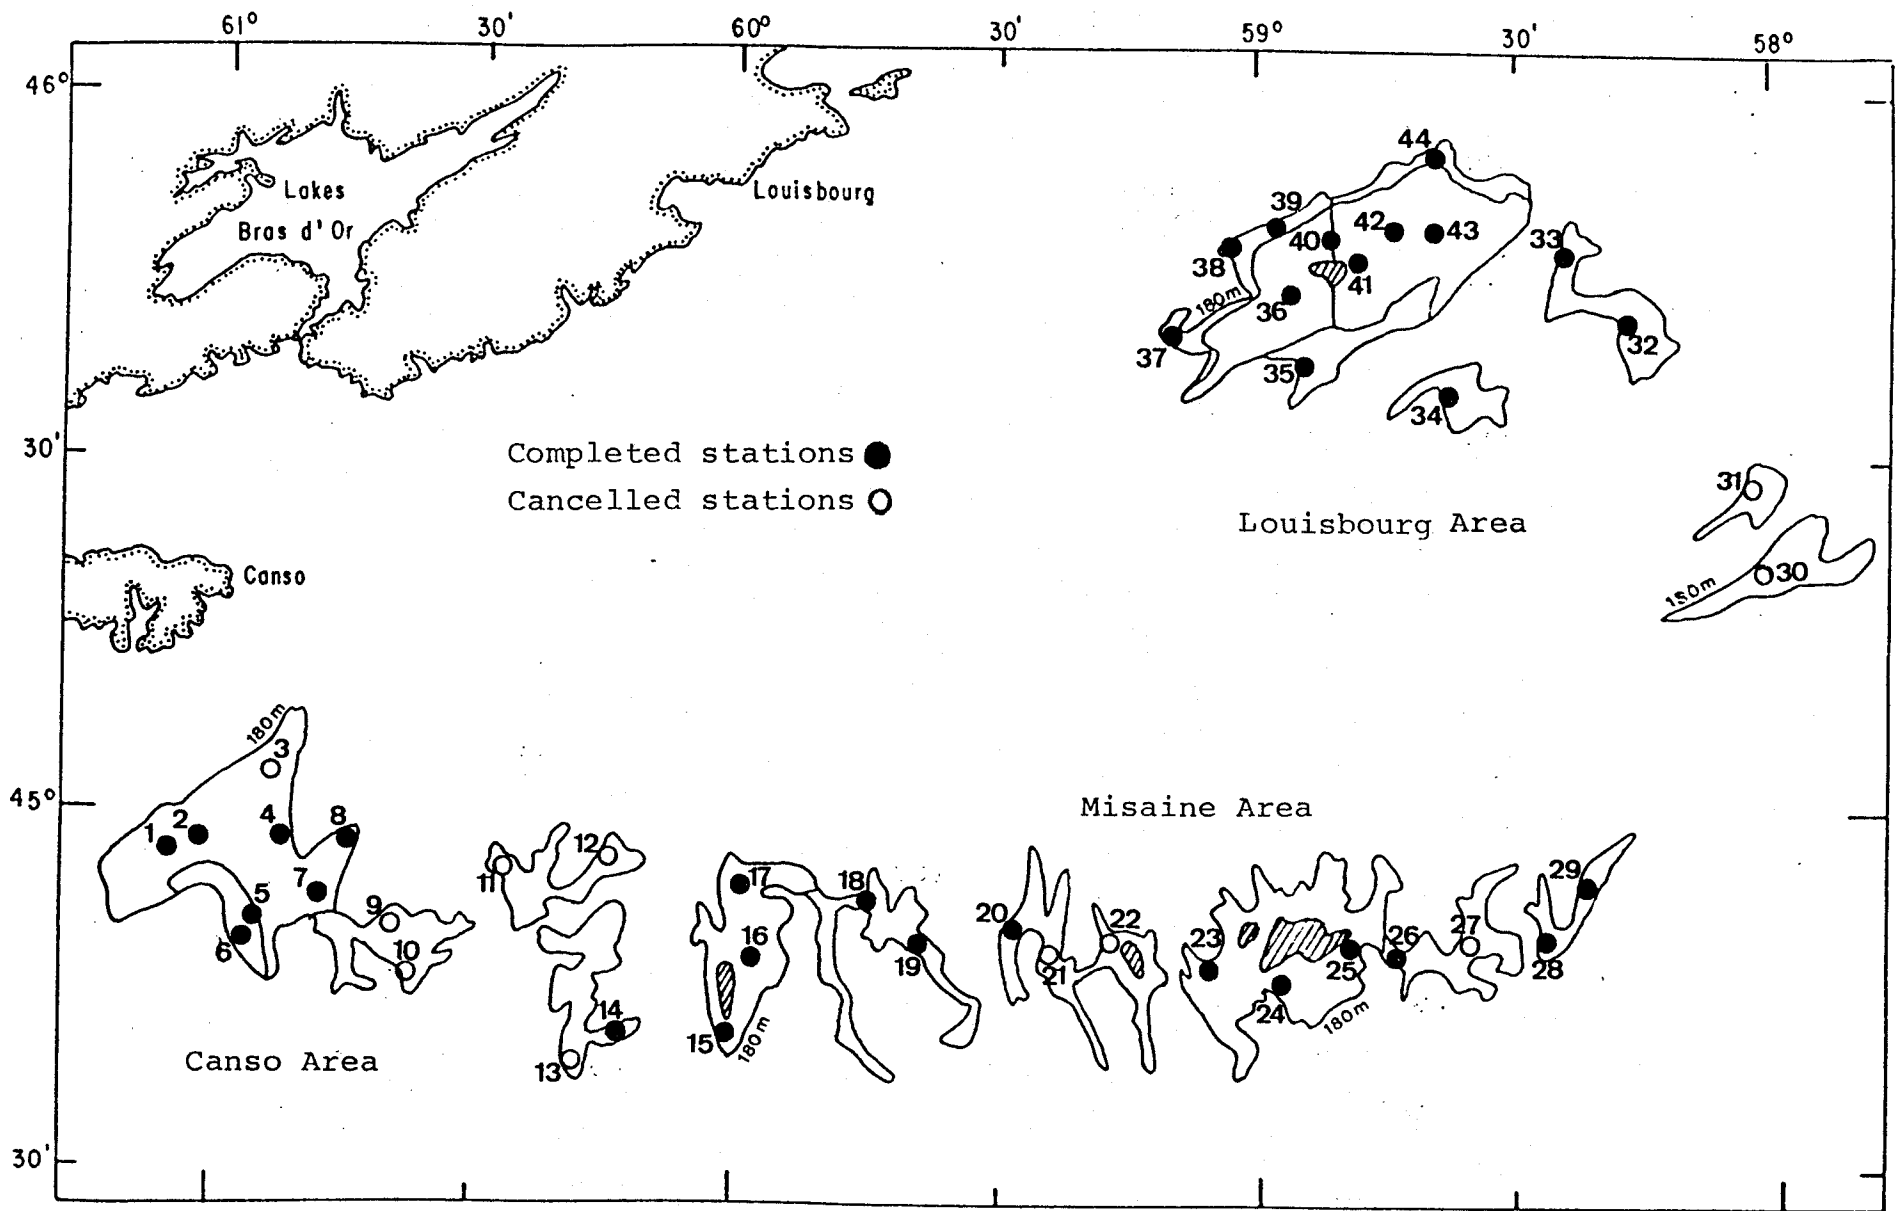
61° 30' 60° 30' 59° 30' 58°

46°

Lakes Bras d'Or

Louisbourg

44
39
42
43
40
33
38
41
180m
36
37
32
35
34

30'

Completed stations
Cancelled stations

31
Louisbourg Area

Canso
30
150m

180m
3

45°
Misaine Area

1 2 4 8
12
11
17
18
7
5
9
29
20
22
16
6
10
23
27
19
26
21
28
25
24
14
15
180m
180m
13

Canso Area

30'